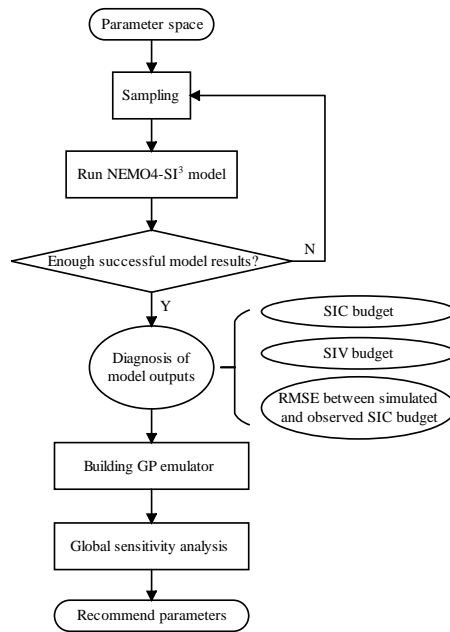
Parameter space

Sampling

Run NEMO4-SI$^3$ model

Enough successful model results?

N

Y

Diagnosis of model outputs

SIC budget

SIV budget

RMSE between simulated and observed SIC budget

Building GP emulator

Global sensitivity analysis

Recommend parameters